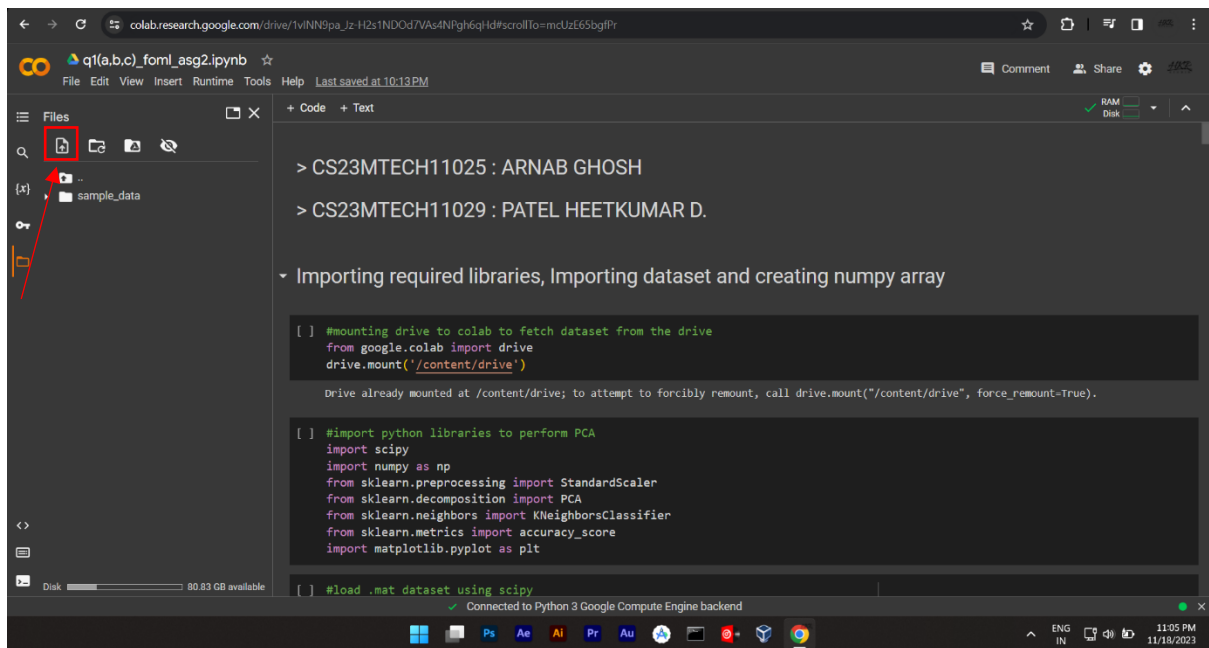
colab.research.google.com/drive/1vINN9pa_Jz-H2s1NDOd7VAs4NPgh6qHd#scrollTo=mcUzE65bgfPr

q1(a,b,c)_foml_asg2.ipynb ☆
File Edit View Insert Runtime Tools Help Last saved at 10:13 PM

Comment Share

Files

+ Code + Text

RAM
Disk

..
sample_data

> CS23MTECH11025 : ARNAB GHOSH

> CS23MTECH11029 : PATEL HEETKUMAR D.

Importing required libraries, Importing dataset and creating numpy array

[ ] #mounting drive to colab to fetch dataset from the drive
from google.colab import drive
drive.mount('/content/drive')

Drive already mounted at /content/drive; to attempt to forcibly remount, call drive.mount("/content/drive", force_remount=True).

[ ] #import python libraries to perform PCA
import scipy
import numpy as np
from sklearn.preprocessing import StandardScaler
from sklearn.decomposition import PCA
from sklearn.neighbors import KNeighborsClassifier
from sklearn.metrics import accuracy_score
import matplotlib.pyplot as plt

[ ] #load .mat dataset using scipy

Disk 80.83 GB available

Connected to Python 3 Google Compute Engine backend

ENG IN 11:05 PM 11/18/2023